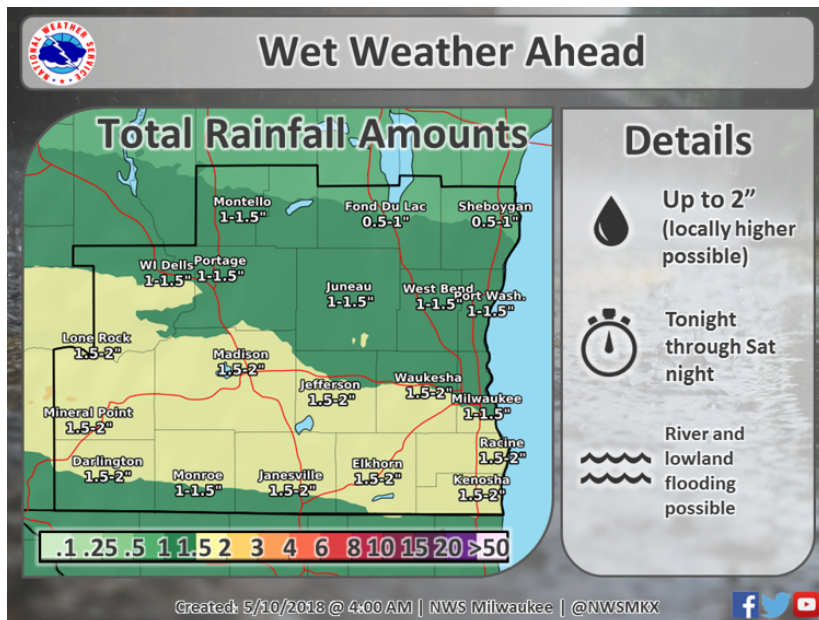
NATIONAL WEATHER SERVICE

Wet Weather Ahead

Total Rainfall Amounts

Montello 1-1.5"

Fond Du Lac 0.5-1"

Sheboygan 0.5-1"

WI Dells 1-1.5"

Portage 1-1.5"

Juneau 1-1.5"

West Bend 1-1.5"

Port Wash. 1-1.5"

Lone Rock 1.5-2"

Madison 1.5-2"

Jefferson 1.5-2"

Waukesha 1.5-2"

Milwaukee 1-1.5"

Mineral Point 1.5-2"

Racine 1.5-2"

Darlington 1.5-2"

Monroe 1-1.5"

Janesville 1.5-2"

Elkhorn 1.5-2"

Kenosha 1.5-2"

.1 .25 .5 1 1.5 2 3 4 6 8 10 15 20 >50

Details

Up to 2" (locally higher possible)

Tonight through Sat night

River and lowland flooding possible

Created: 5/10/2018 @ 4:00 AM | NWS Milwaukee | @NWSMKX